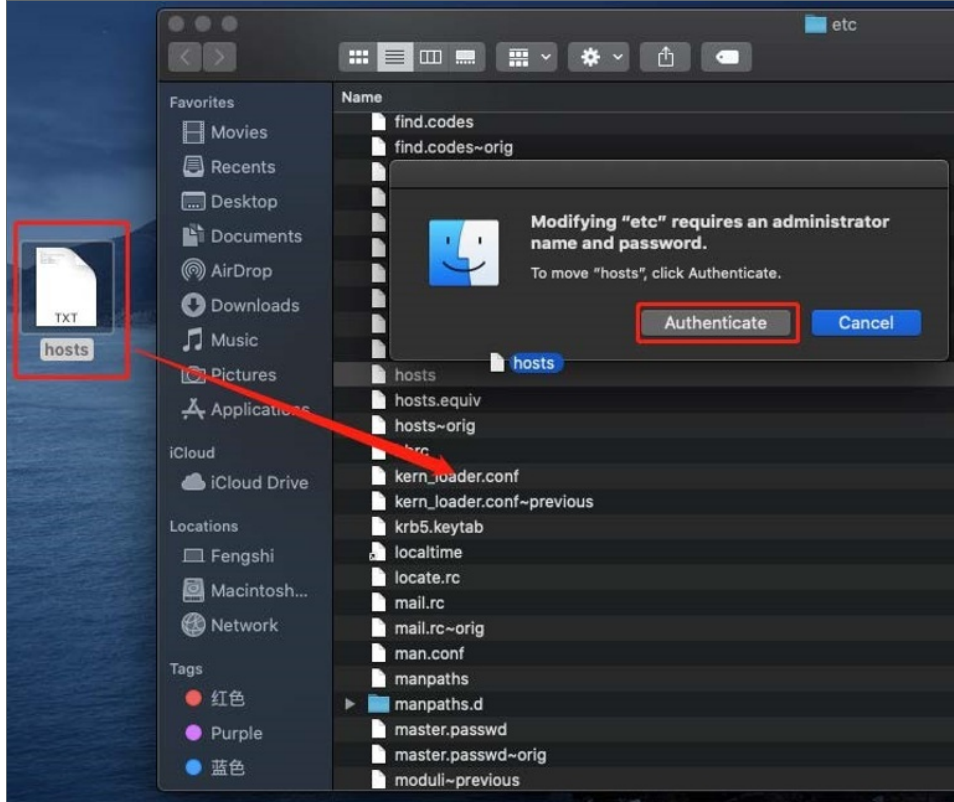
TXT
hosts

etc

Favorites
Movies
Recents
Desktop
Documents
AirDrop
Downloads
Music
Pictures
Applications

iCloud
iCloud Drive

Locations
Fengshi
Macintosh...
Network

Tags
红色
Purple
蓝色

Name
find.codes
find.codes~orig

Modifying "etc" requires an administrator name and password.
To move "hosts", click Authenticate.
Authenticate
Cancel

hosts
hosts
hosts.equiv
hosts~orig
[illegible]rc
kern_loader.conf
kern_loader.conf~previous
krb5.keytab
localtime
locate.rc
mail.rc
mail.rc~orig
man.conf
manpaths
manpaths.d
master.passwd
master.passwd~orig
moduli~previous